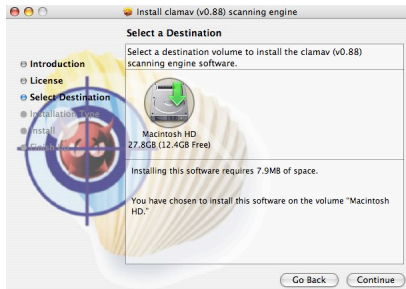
Install clamav (v0.88) scanning engine

Select a Destination

Introduction
License
Select Destination
Installation Type
Install
Finish Up

Select a destination volume to install the clamav (v0.88) scanning engine software.

Macintosh HD
27.8GB (12.4GB Free)

Installing this software requires 7.9MB of space.

You have chosen to install this software on the volume "Macintosh HD."

Go Back
Continue